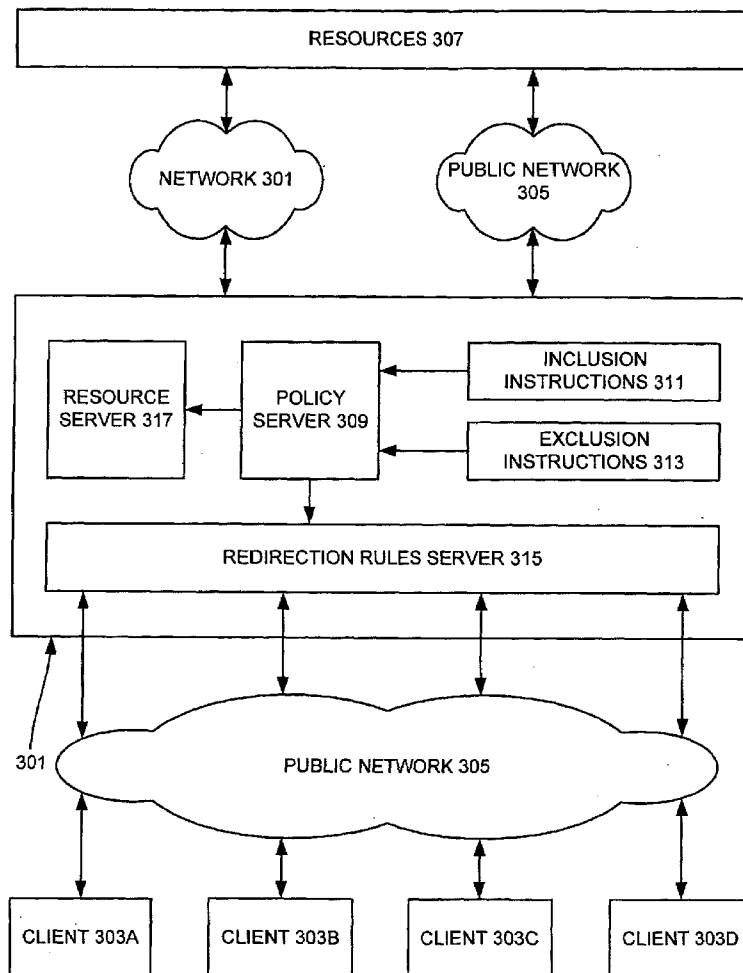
RESOURCES 307

NETWORK 301

PUBLIC NETWORK 305

RESOURCE SERVER 317

POLICY SERVER 309

INCLUSION INSTRUCTIONS 311

EXCLUSION INSTRUCTIONS 313

REDIRECTION RULES SERVER 315

301

PUBLIC NETWORK 305

CLIENT 303A

CLIENT 303B

CLIENT 303C

CLIENT 303D